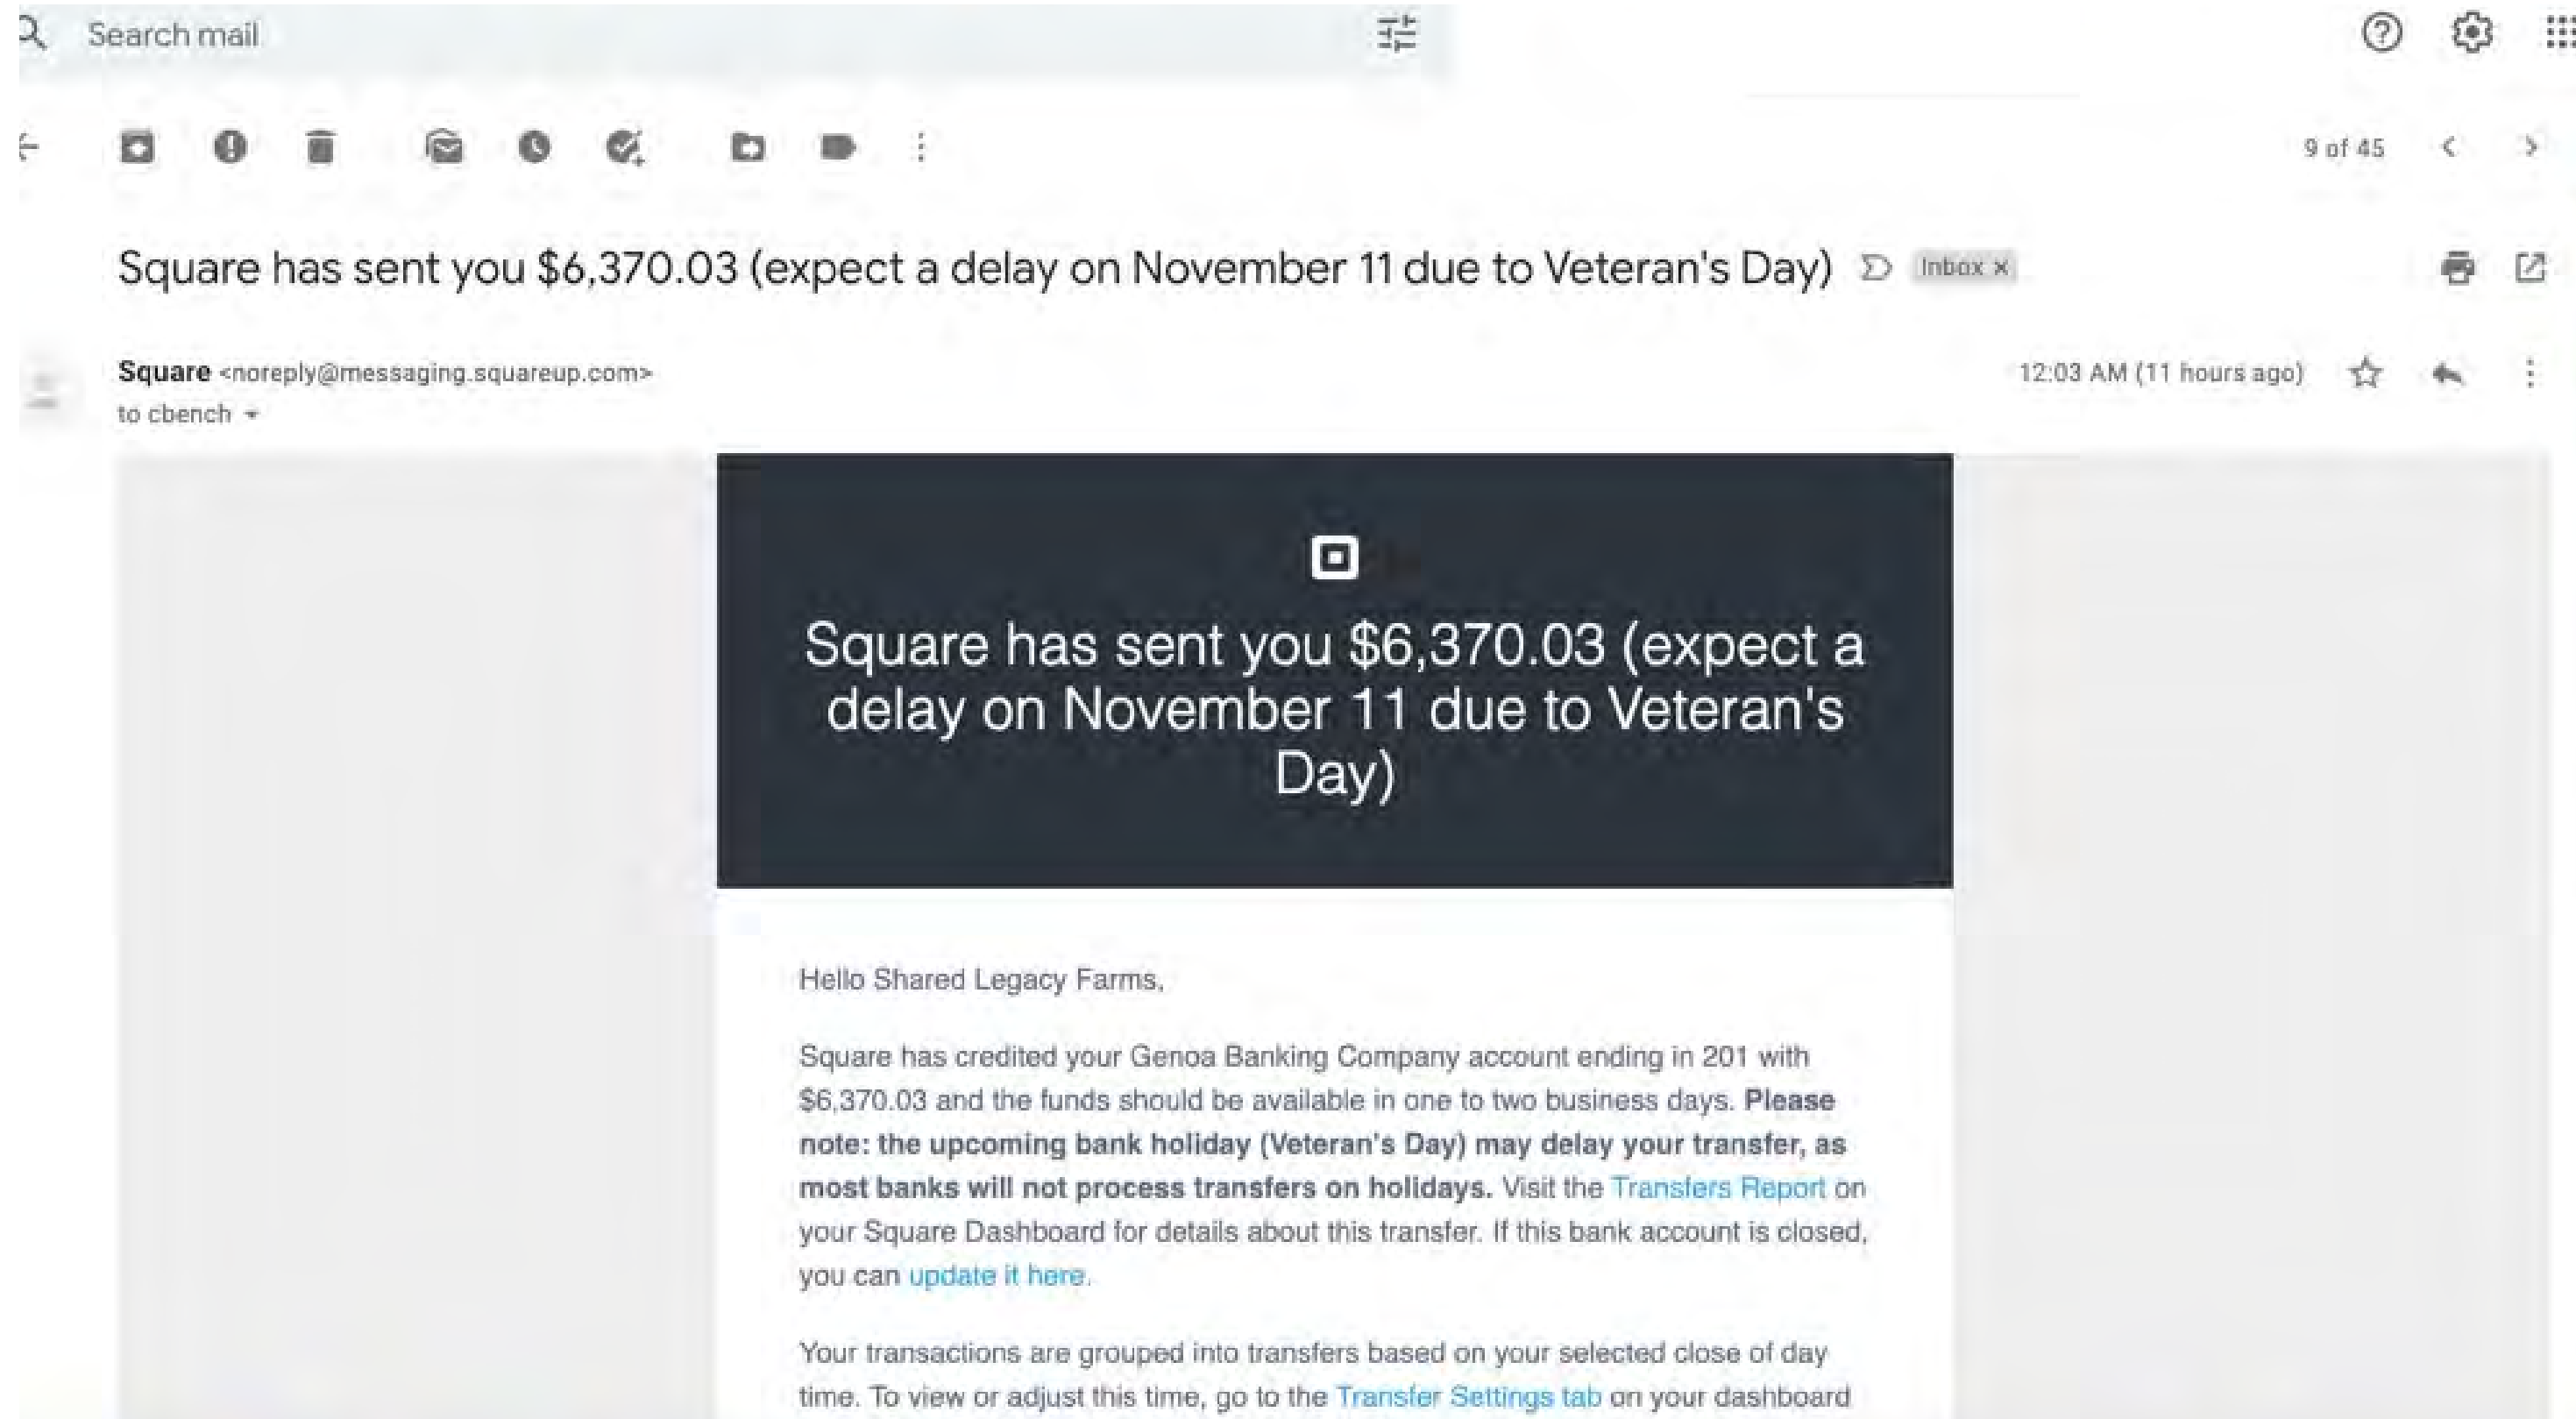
Search mail

9 of 45

Square has sent you $6,370.03 (expect a delay on November 11 due to Veteran's Day) Inbox ×

Square <noreply@messaging.squareup.com>
to cbench

12:03 AM (11 hours ago)

Square has sent you $6,370.03 (expect a delay on November 11 due to Veteran's Day)

Hello Shared Legacy Farms,

Square has credited your Genoa Banking Company account ending in 201 with $6,370.03 and the funds should be available in one to two business days. **Please note: the upcoming bank holiday (Veteran's Day) may delay your transfer, as most banks will not process transfers on holidays.** Visit the Transfers Report on your Square Dashboard for details about this transfer. If this bank account is closed, you can update it here.

Your transactions are grouped into transfers based on your selected close of day time. To view or adjust this time, go to the Transfer Settings tab on your dashboard